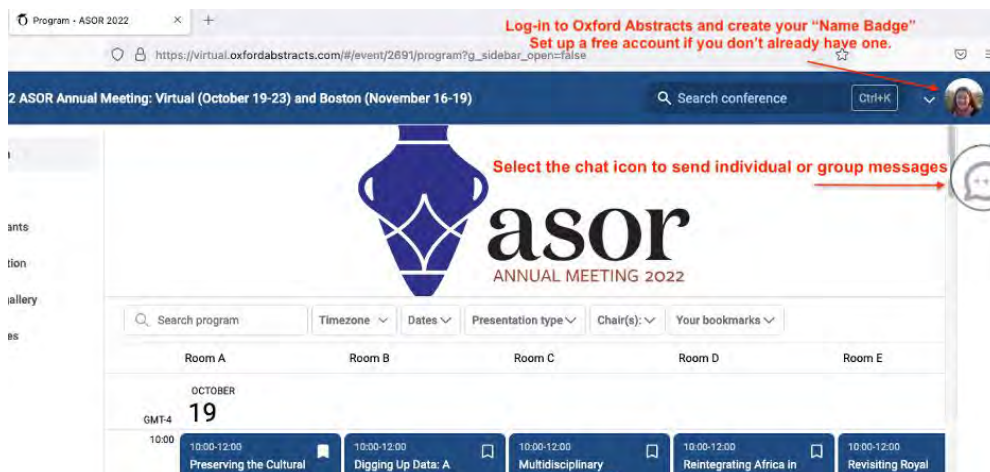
Program - ASOR 2022 ×
+
https://virtual.oxfordabstracts.com/#/event/2691/program?g_sidebar_open=false

Log-in to Oxford Abstracts and create your "Name Badge"
Set up a free account if you don't already have one.

2 ASOR Annual Meeting: Virtual (October 19-23) and Boston (November 16-19)

Search conference
Ctrl+K

Select the chat icon to send individual or group messages

ants
tion
allery
es

asor
ANNUAL MEETING 2022

Search program
Timezone
Dates
Presentation type
Chair(s):
Your bookmarks

Room A
Room B
Room C
Room D
Room E

OCTOBER
GMT-4 19

10:00

10:00-12:00
Preserving the Cultural

10:00-12:00
Digging Up Data: A

10:00-12:00
Multidisciplinary

10:00-12:00
Reintegrating Africa in

10:00-12:00
Revisiting Royal